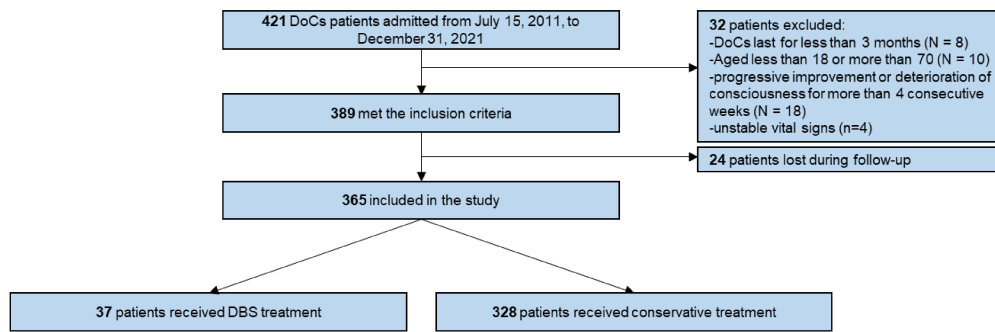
421 DoCs patients admitted from July 15, 2011, to December 31, 2021

32 patients excluded:
-DoCs last for less than 3 months (N = 8)
-Aged less than 18 or more than 70 (N = 10)
-progressive improvement or deterioration of consciousness for more than 4 consecutive weeks (N = 18)
-unstable vital signs (n=4)

389 met the inclusion criteria

24 patients lost during follow-up

365 included in the study

37 patients received DBS treatment

328 patients received conservative treatment